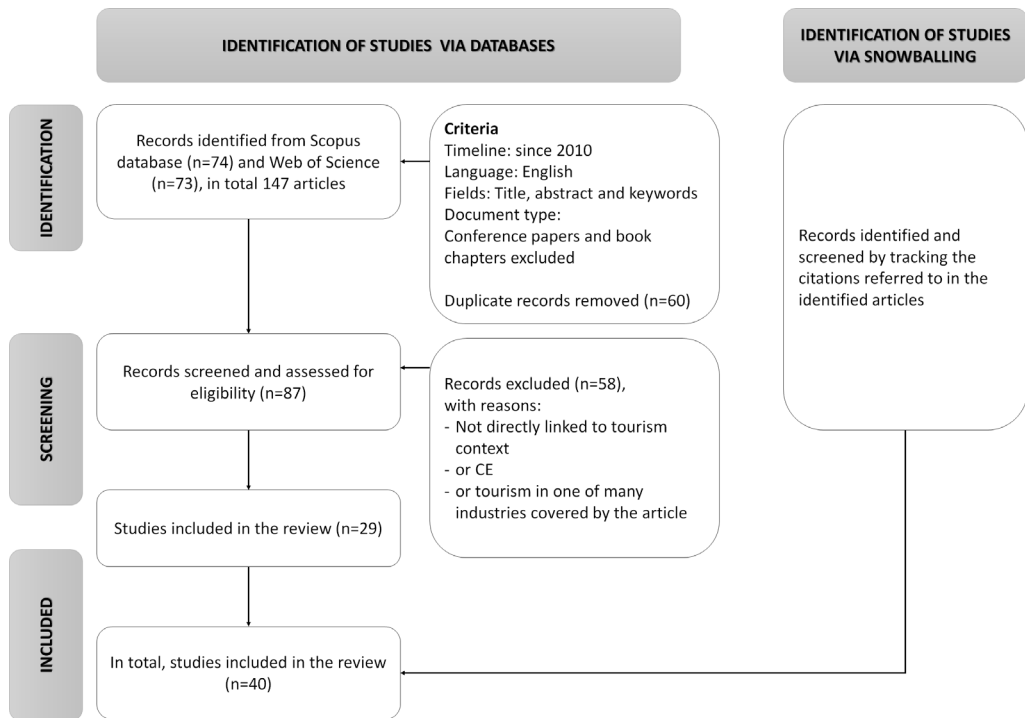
IDENTIFICATION OF STUDIES VIA DATABASES

IDENTIFICATION OF STUDIES VIA SNOWBALLING

IDENTIFICATION

Records identified from Scopus database (n=74) and Web of Science (n=73), in total 147 articles

Criteria
Timeline: since 2010
Language: English
Fields: Title, abstract and keywords
Document type:
Conference papers and book chapters excluded

Duplicate records removed (n=60)

Records identified and screened by tracking the citations referred to in the identified articles

SCREENING

Records screened and assessed for eligibility (n=87)

Records excluded (n=58),
with reasons:
- Not directly linked to tourism context
- or CE
- or tourism in one of many industries covered by the article

Studies included in the review (n=29)

INCLUDED

In total, studies included in the review (n=40)